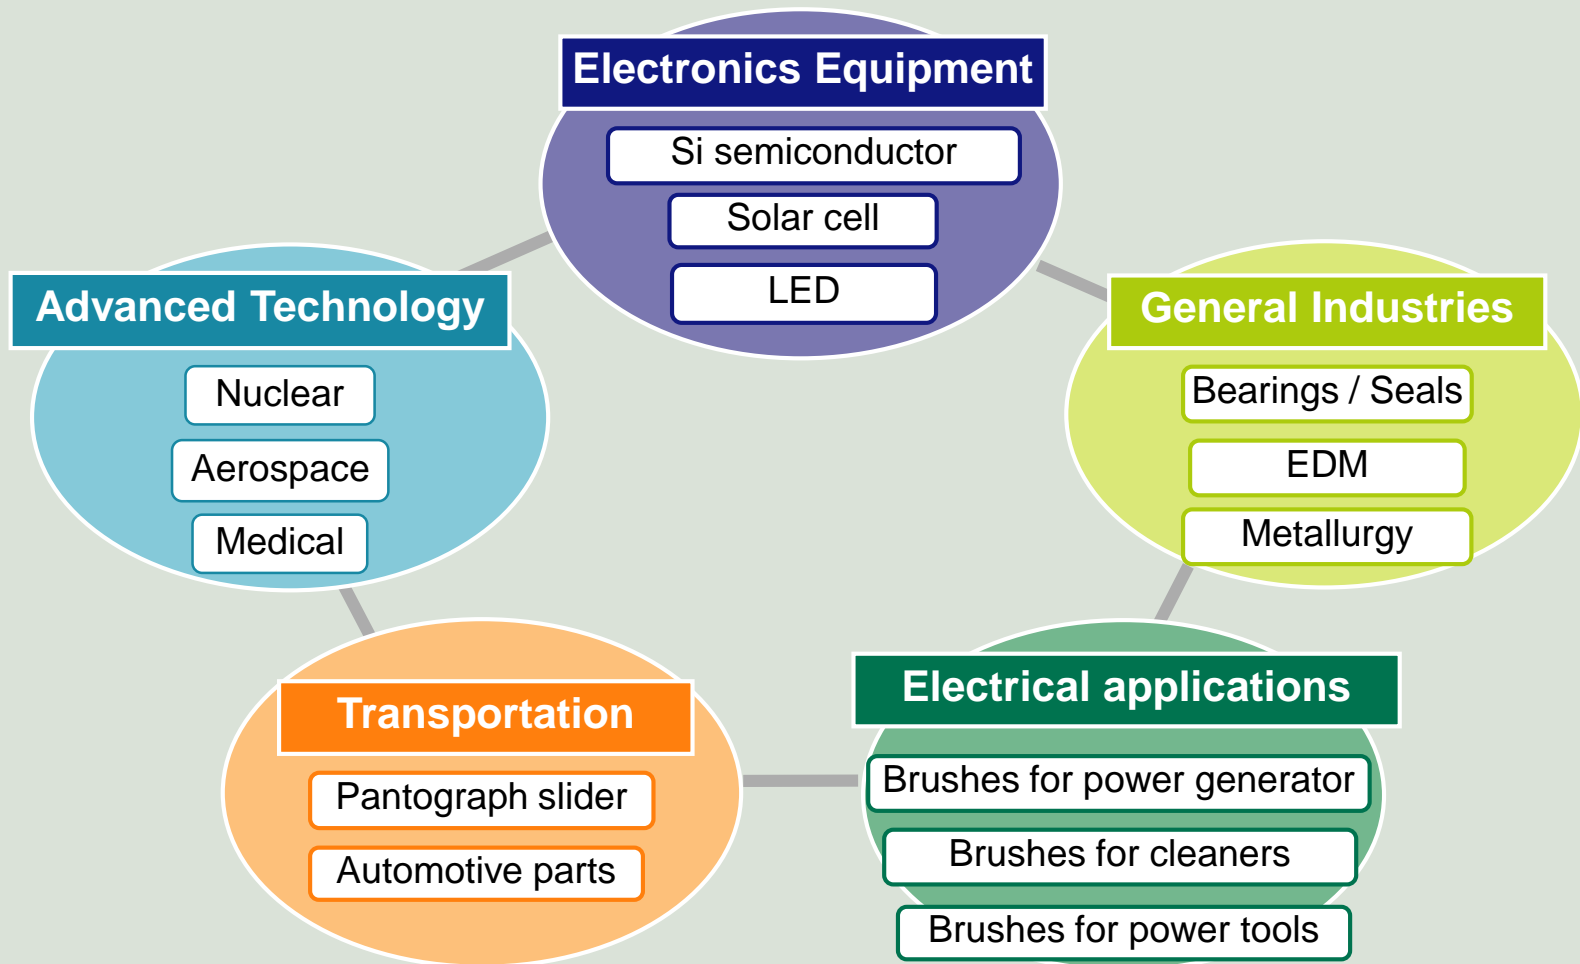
Electronics Equipment
Si semiconductor
Solar cell
LED

Advanced Technology
Nuclear
Aerospace
Medical

General Industries
Bearings / Seals
EDM
Metallurgy

Transportation
Pantograph slider
Automotive parts

Electrical applications
Brushes for power generator
Brushes for cleaners
Brushes for power tools